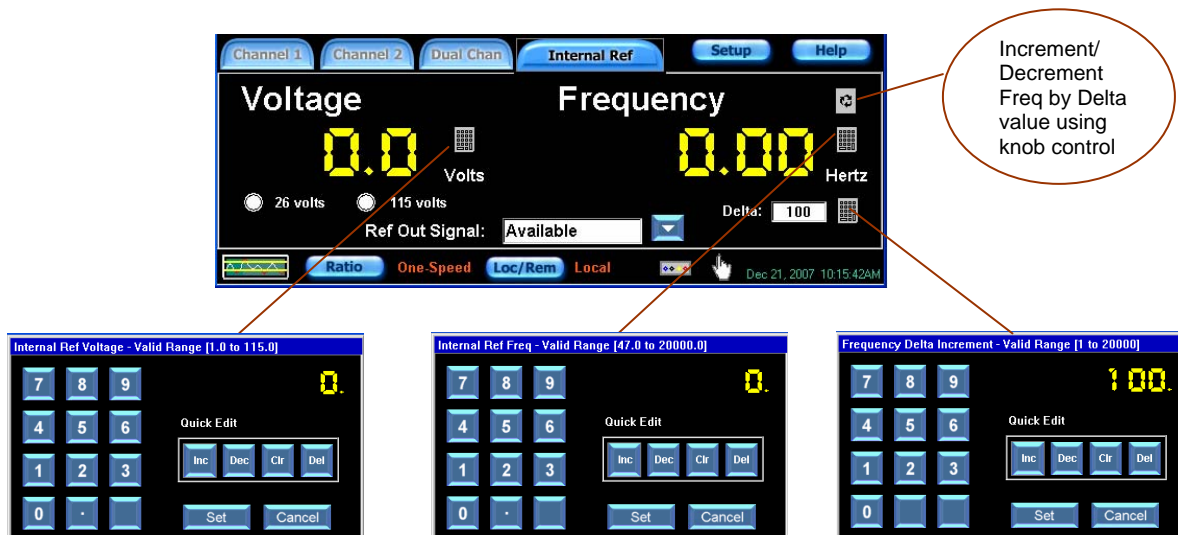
Channel 1
Channel 2
Dual Chan
Internal Ref
Setup
Help

Increment/ Decrement Freq by Delta value using knob control

Voltage
Frequency
0.0
Volts
0.00
Hertz
26 volts
115 volts
Delta: 100
Ref Out Signal: Available
Ratio
One-Speed
Loc/Rem
Local
Dec 21, 2007 10:15:42AM

Internal Ref Voltage - Valid Range [1.0 to 115.0]
0.
7 8 9
4 5 6
1 2 3
0 .
Quick Edit
Inc Dec Clr Del
Set
Cancel

Internal Ref Freq - Valid Range [47.0 to 20000.0]
0.
7 8 9
4 5 6
1 2 3
0 .
Quick Edit
Inc Dec Clr Del
Set
Cancel

Frequency Delta Increment - Valid Range [1 to 20000]
100.
7 8 9
4 5 6
1 2 3
0
Quick Edit
Inc Dec Clr Del
Set
Cancel